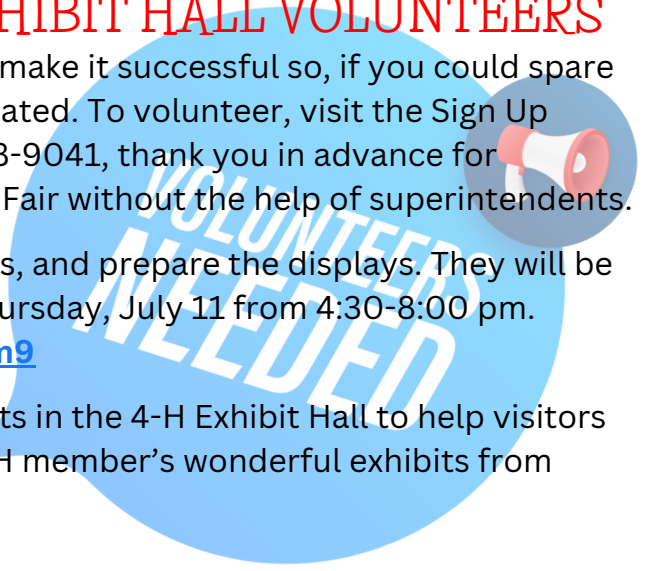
HIBIT HALL VOLUNTEERS

make it successful so, if you could spare ated. To volunteer, visit the Sign Up 3-9041, thank you in advance for Fair without the help of superintendents.

s, and prepare the displays. They will be ursday, July 11 from 4:30-8:00 pm. n9

ts in the 4-H Exhibit Hall to help visitors H member's wonderful exhibits from

VOLUNTEERS NEEDED